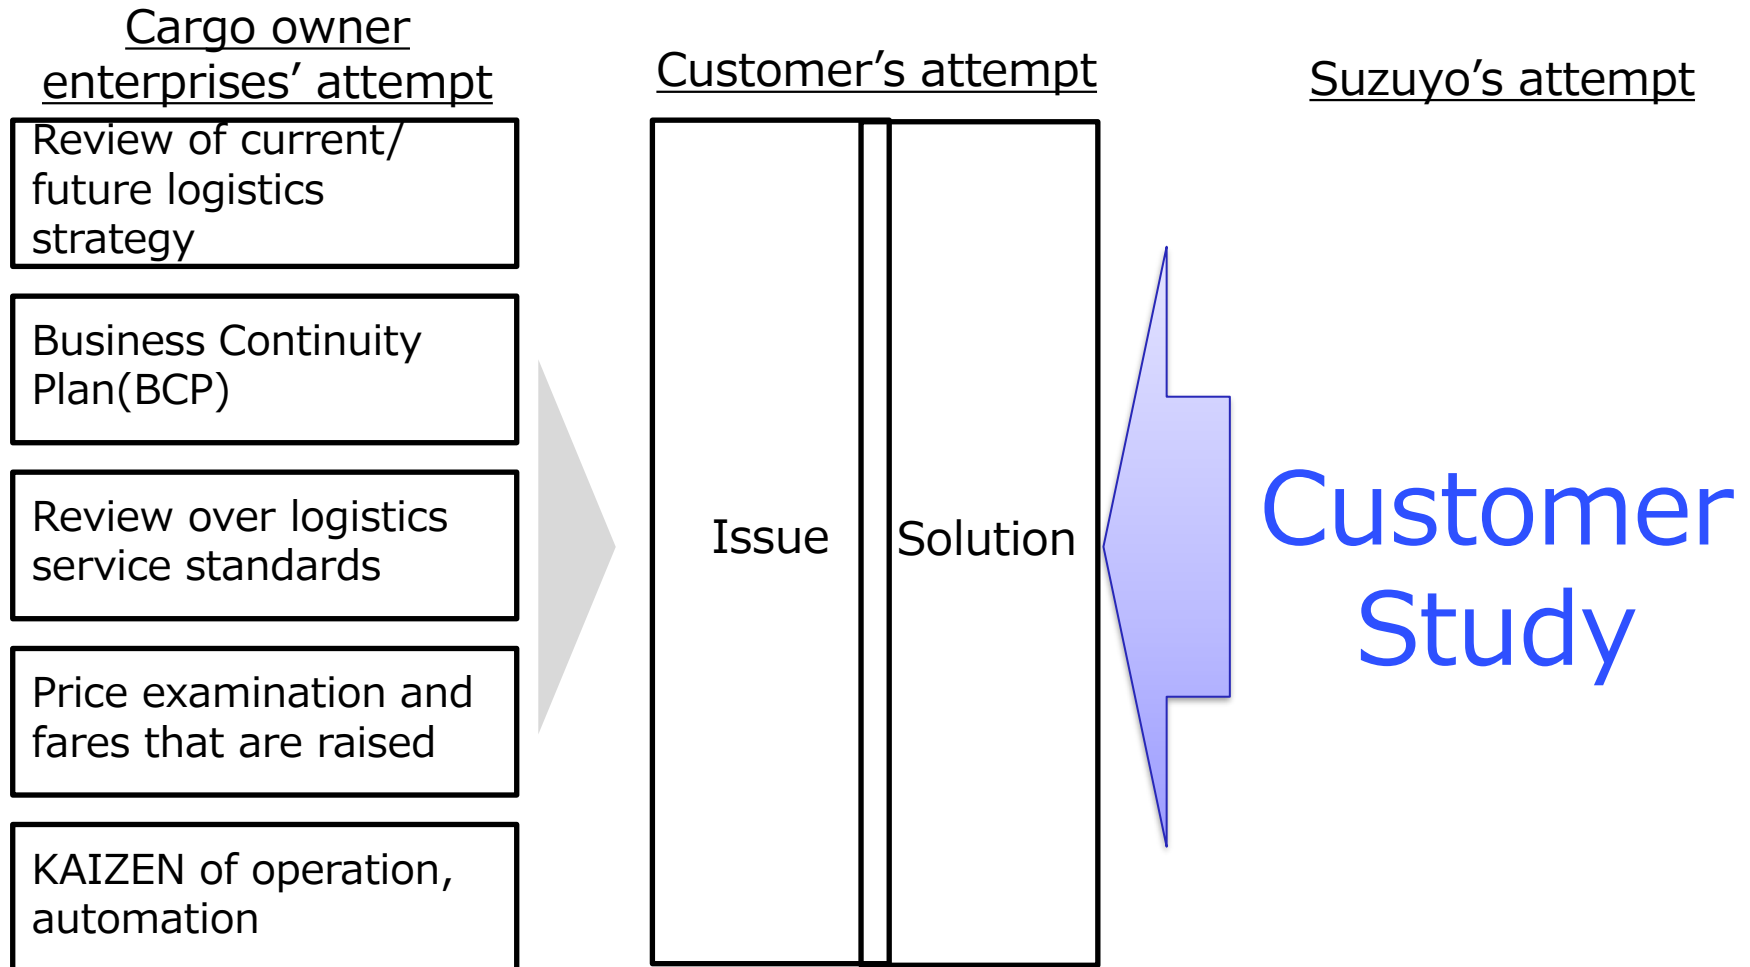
Cargo owner enterprises’ attempt

Customer’s attempt

Suzuyo’s attempt

Review of current/ future logistics strategy

Business Continuity Plan(BCP)

Review over logistics service standards

Price examination and fares that are raised

KAIZEN of operation, automation

Issue

Solution

Customer Study